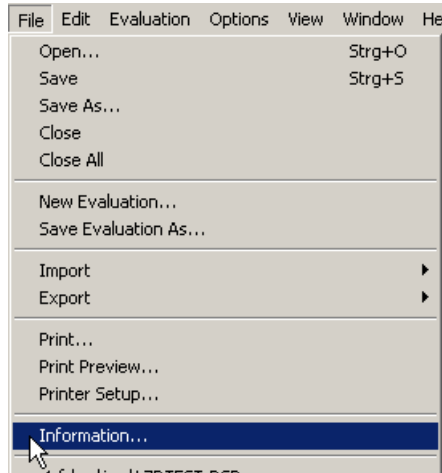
File Edit Evaluation Options View Window He

Open... Strg+O
Save Strg+S
Save As...
Close
Close All

New Evaluation...
Save Evaluation As...

Import
Export

Print...
Print Preview...
Printer Setup...

Information...

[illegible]